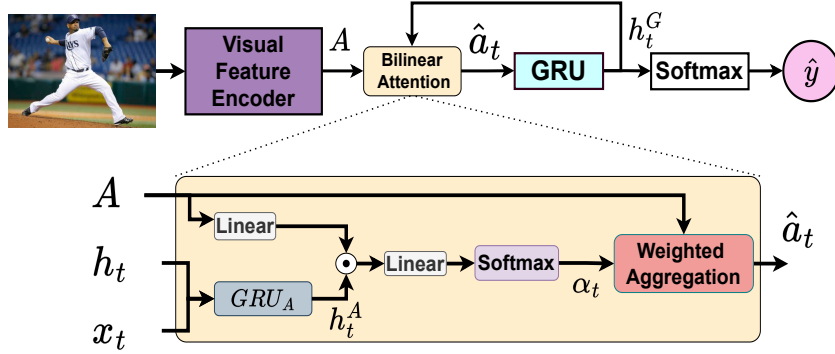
Visual Feature Encoder

$A$

Bilinear Attention

$\hat{a}_t$

GRU

$h_t^G$

Softmax

$\hat{y}$

$A$

$h_t$

$x_t$

Linear

$GRU_A$

$h_t^A$

$\odot$

Linear

Softmax

$\alpha_t$

Weighted Aggregation

$\hat{a}_t$